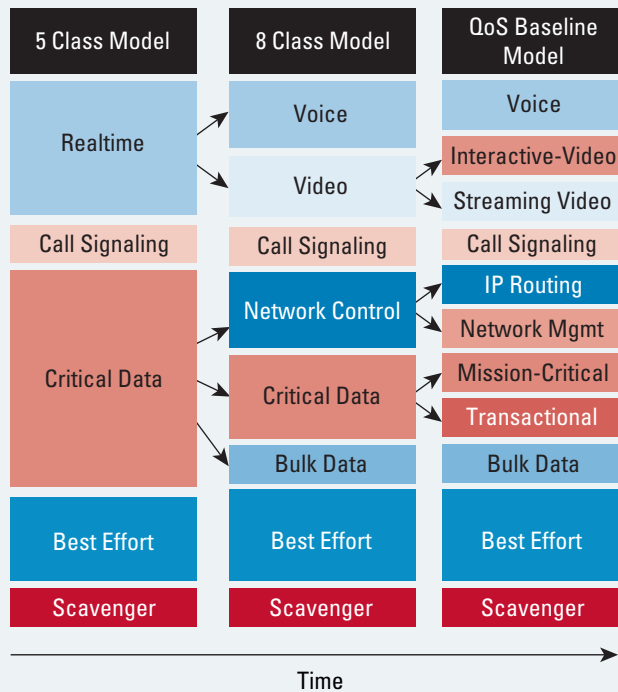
| 5 Class Model | 8 Class Model | QoS Baseline Model |
|---|---|---|
| Realtime | Voice | Voice |
| | Video | Interactive-Video |
| | | Streaming Video |
| Call Signaling | Call Signaling | Call Signaling |
| Critical Data | Network Control | IP Routing |
| | | Network Mgmt |
| | Critical Data | Mission-Critical |
| | | Transactional |
| | Bulk Data | Bulk Data |
| Best Effort | Best Effort | Best Effort |
| Scavenger | Scavenger | Scavenger |

Time